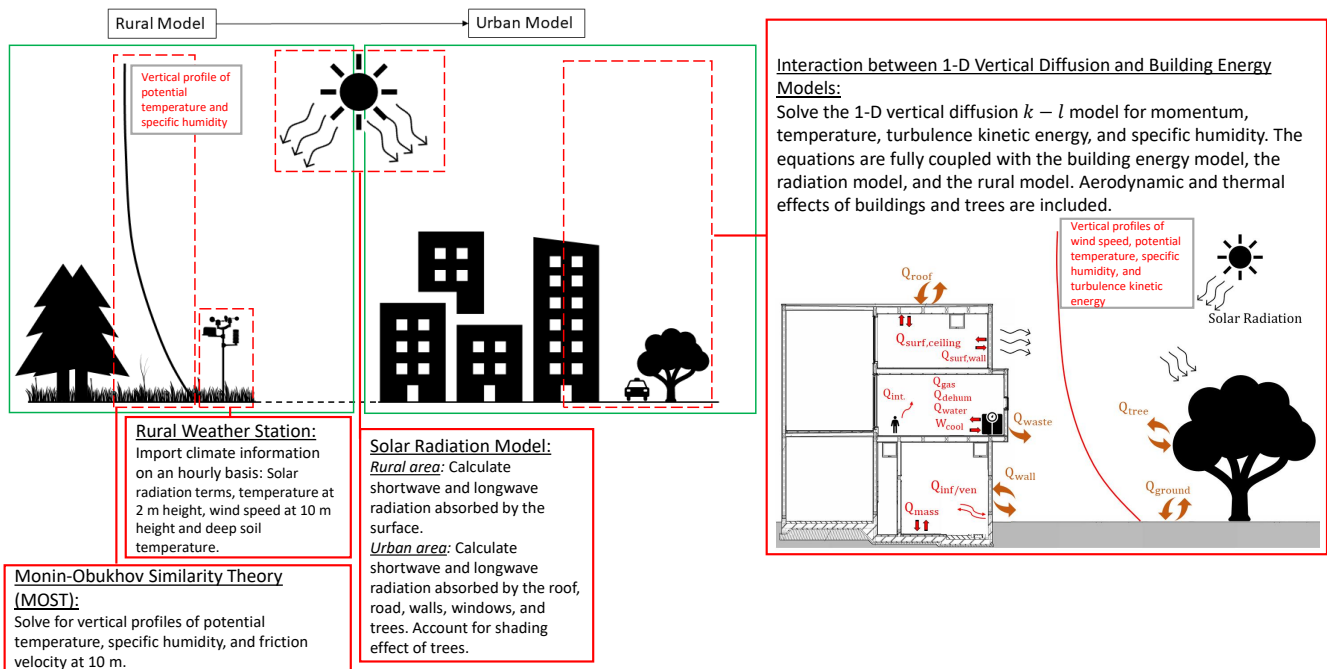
Rural Model

Urban Model

Vertical profile of potential temperature and specific humidity

Interaction between 1-D Vertical Diffusion and Building Energy Models:
Solve the 1-D vertical diffusion $k-l$ model for momentum, temperature, turbulence kinetic energy, and specific humidity. The equations are fully coupled with the building energy model, the radiation model, and the rural model. Aerodynamic and thermal effects of buildings and trees are included.

Vertical profiles of wind speed, potential temperature, specific humidity, and turbulence kinetic energy

Solar Radiation

$Q_{roof}$

$Q_{surf,ceiling}$

$Q_{surf,wall}$

$Q_{int.}$

$Q_{gas}$

$Q_{dehum}$

$Q_{water}$

$W_{cool}$

$Q_{waste}$

$Q_{tree}$

$Q_{wall}$

$Q_{inf/ven}$

$Q_{mass}$

$Q_{ground}$

Rural Weather Station:
Import climate information on an hourly basis: Solar radiation terms, temperature at 2 m height, wind speed at 10 m height and deep soil temperature.

Solar Radiation Model:
Rural area: Calculate shortwave and longwave radiation absorbed by the surface.
Urban area: Calculate shortwave and longwave radiation absorbed by the roof, road, walls, windows, and trees. Account for shading effect of trees.

Monin-Obukhov Similarity Theory (MOST):
Solve for vertical profiles of potential temperature, specific humidity, and friction velocity at 10 m.